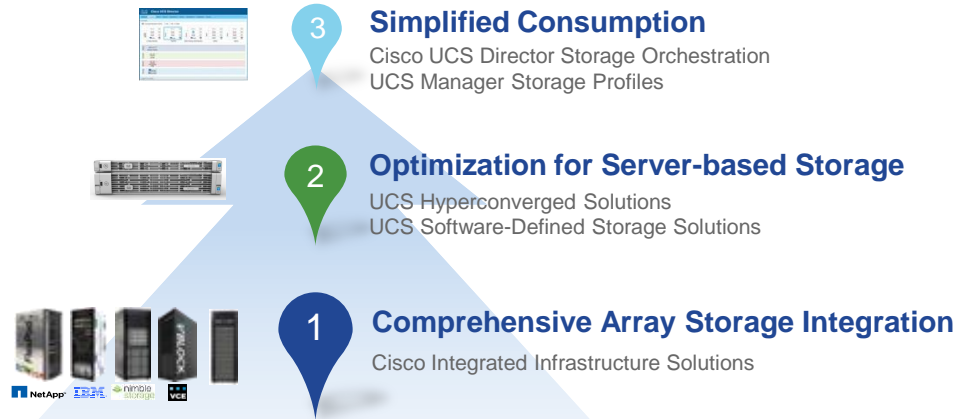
3 Simplified Consumption

Cisco UCS Director Storage Orchestration
UCS Manager Storage Profiles

2 Optimization for Server-based Storage

UCS Hyperconverged Solutions
UCS Software-Defined Storage Solutions

1 Comprehensive Array Storage Integration

Cisco Integrated Infrastructure Solutions

NetApp IBM nimble storage VCE